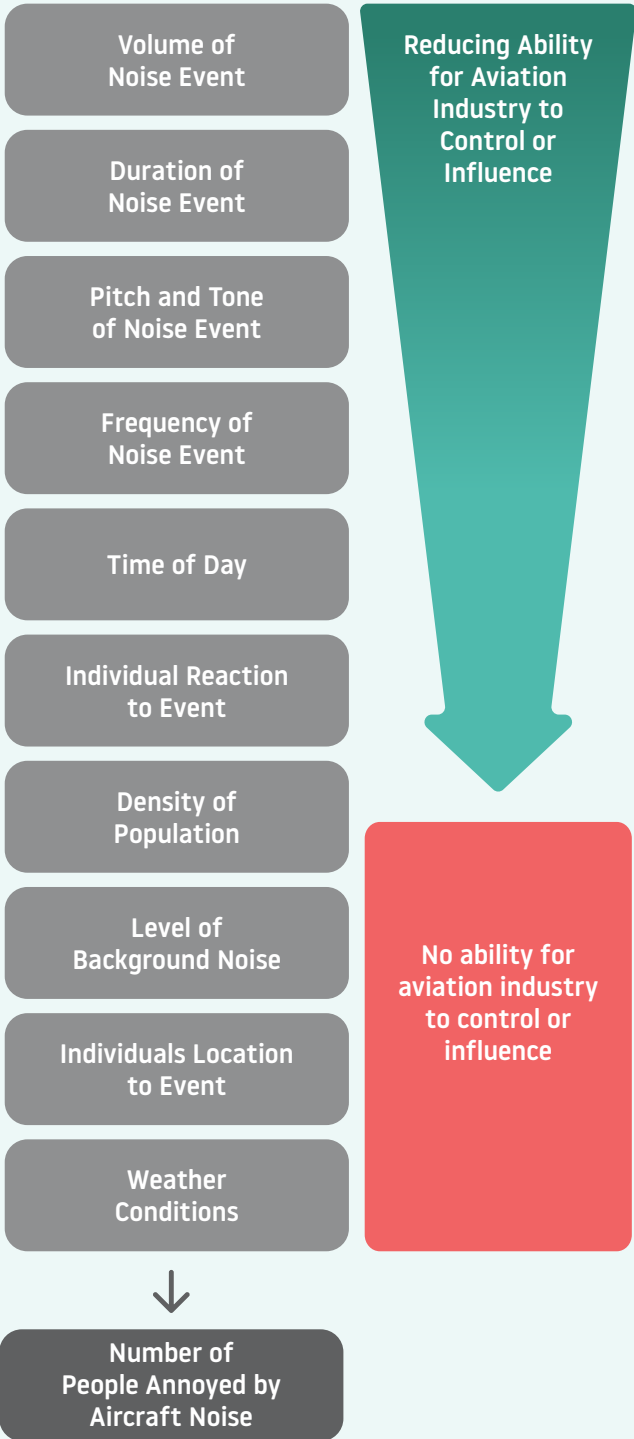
Volume of Noise Event

Duration of Noise Event

Pitch and Tone of Noise Event

Frequency of Noise Event

Time of Day

Individual Reaction to Event

Density of Population

Level of Background Noise

Individuals Location to Event

Weather Conditions

Number of People Annoyed by Aircraft Noise

Reducing Ability for Aviation Industry to Control or Influence

No ability for aviation industry to control or influence